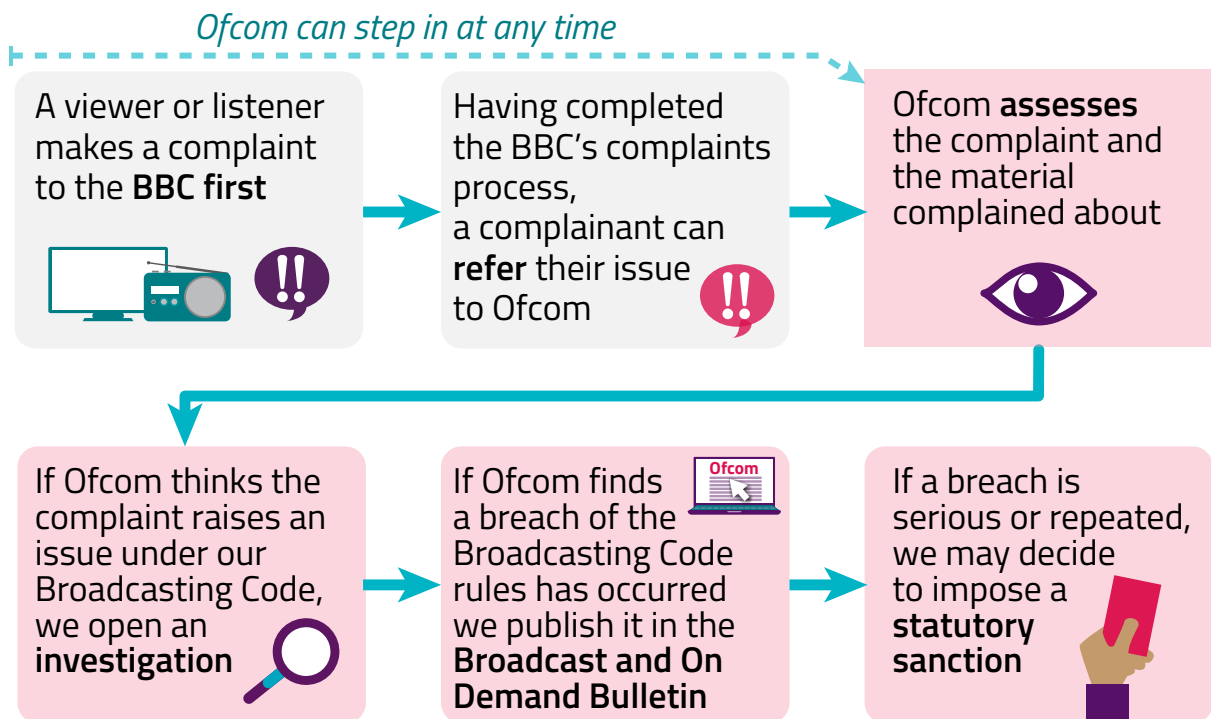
Ofcom can step in at any time

A viewer or listener makes a complaint to the **BBC first**

!!

Having completed the BBC's complaints process, a complainant can **refer** their issue to Ofcom

!!

Ofcom **assesses** the complaint and the material complained about

If Ofcom thinks the complaint raises an issue under our Broadcasting Code, we open an **investigation**

If Ofcom finds a breach of the Broadcasting Code rules has occurred we publish it in the **Broadcast and On Demand Bulletin**

Ofcom

If a breach is serious or repeated, we may decide to impose a **statutory sanction**